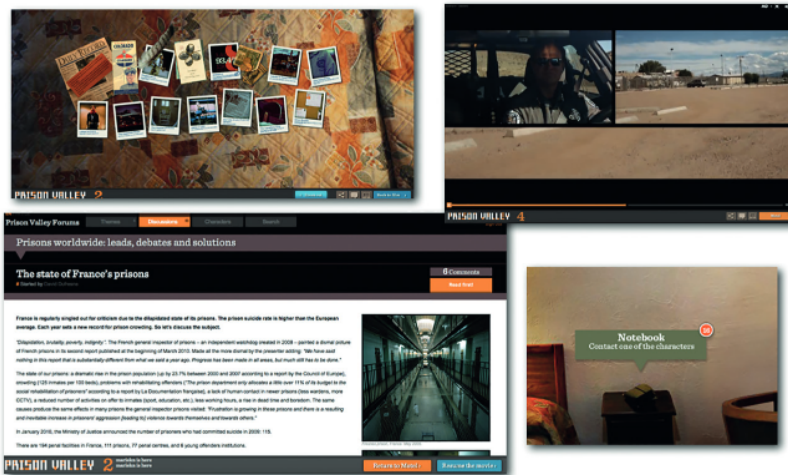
PRISON VALLEY 2

PRISON VALLEY 4

Prison Valley Forums
Themes
Discussions
Characters
Search

Prisons worldwide: leads, debates and solutions

The state of France's prisons
Started by David Dufresne
6 Comments
Read first

France is regularly singled out for criticism due to the dilapidated state of its prisons. The prison suicide rate is higher than the European average. Each year sets a new record for prison crowding. So let's discuss the subject.

"Dilapidation, brutality, poverty, indignity": The French general inspector of prisons – an independent watchdog created in 2008 – painted a dismal picture of French prisons in its second report published at the beginning of March 2010. Made all the more dismal by the presenter adding: "We have said nothing in this report that is substantially different from what we said a year ago. Progress has been made in all areas, but much still has to be done."

The state of our prisons: a dramatic rise in the prison population (up by 23.7% between 2003 and 2007 according to a report by the Council of Europe), crowding (125 inmates per 100 beds), problems with rehabilitation offenders ("The prison department only allocates a little over 11% of its budget to the social rehabilitation of prisoners" according to a report by La Documentation Française), a lack of human contact in newer prisons (less wardens, more CCTV), a reduced number of activities on offer to inmates (sport, education, etc.), less working hours, a rise in dead time and boredom. The same causes produce the same effects in many prisons the general inspector prisons visited: "Frustration is growing in these prisons and there is a resulting and inevitable increase in prisoners' aggression (leading to) violence towards themselves and towards others."

In January 2010, the Ministry of Justice announced the number of prisoners who had committed suicide in 2009: 115.

There are 194 penal facilities in France, 111 prisons, 77 penal centres, and 6 young offenders institutions.

PRISON VALLEY 2
Return to Motel
Resume the movie

Notebook
Contact one of the characters